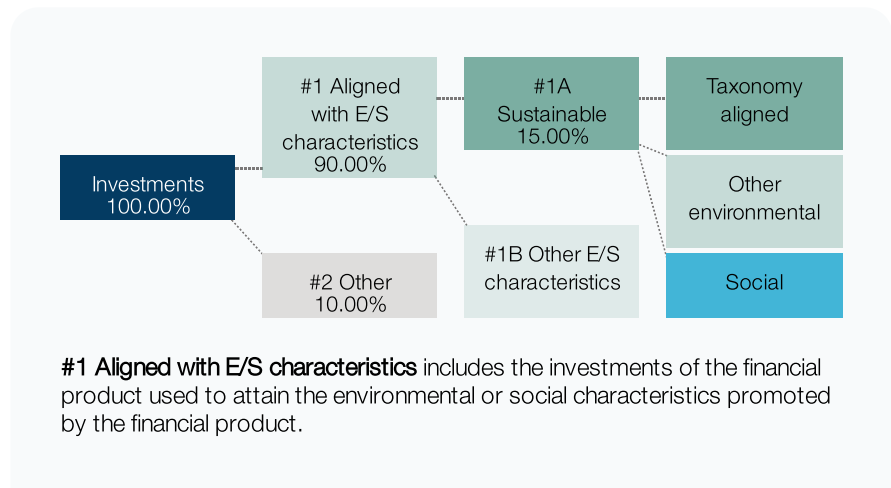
Investments
100.00%

#1 Aligned with E/S characteristics
90.00%

#2 Other
10.00%

#1A Sustainable
15.00%

#1B Other E/S characteristics

Taxonomy aligned

Other environmental

Social

#1 Aligned with E/S characteristics includes the investments of the financial product used to attain the environmental or social characteristics promoted by the financial product.